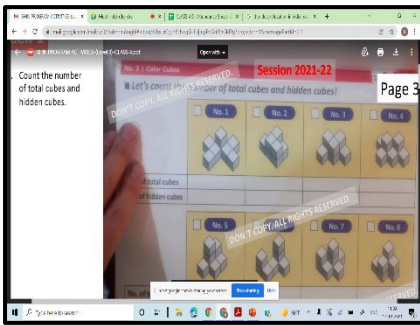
Count the number of total cubes and hidden cubes.

No. 2 | Color Cubes

Session 2021-22

Let's count the number of total cubes and hidden cubes!

Page 3

DON'T COPY. ALL RIGHTS RESERVED.

No. 1
No. 2
No. 3
No. 4

total cubes
hidden cubes

DON'T COPY. ALL RIGHTS RESERVED.

No. 5
No. 6
No. 7
No. 8

Open with

Type here to search